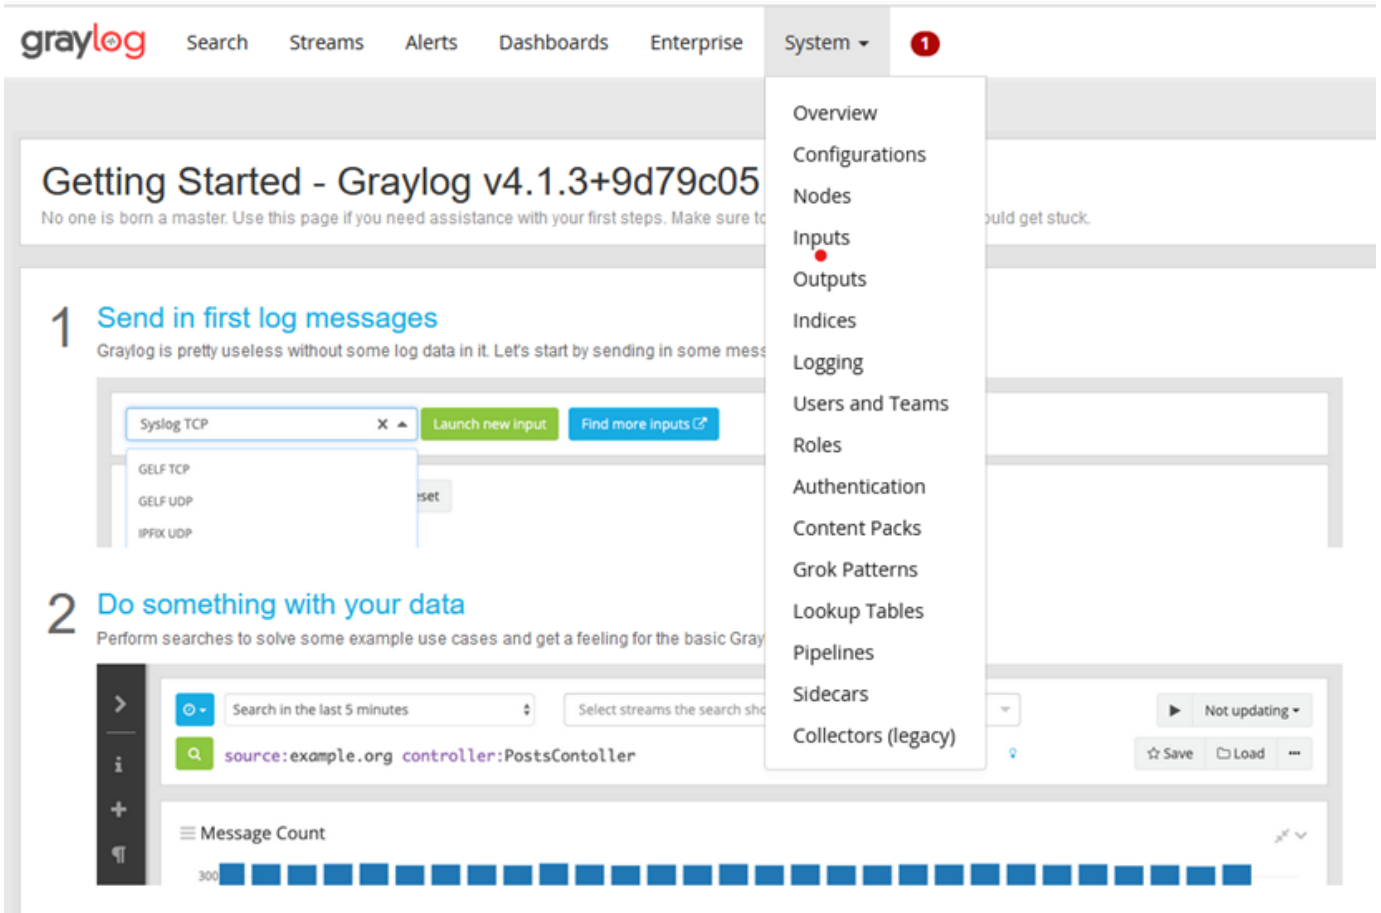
graylog Search Streams Alerts Dashboards Enterprise System 1

Overview
Configurations
Nodes
Inputs
Outputs
Indices
Logging
Users and Teams
Roles
Authentication
Content Packs
Grok Patterns
Lookup Tables
Pipelines
Sidecars
Collectors (legacy)

Getting Started - Graylog v4.1.3+9d79c05

No one is born a master. Use this page if you need assistance with your first steps. Make sure t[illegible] uld get stuck.

1 Send in first log messages

Graylog is pretty useless without some log data in it. Let's start by sending in some mess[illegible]

Syslog TCP × Launch new input Find more inputs

GELF TCP
GELF UDP
IPFIX UDP

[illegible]set

2 Do something with your data

Perform searches to solve some example use cases and get a feeling for the basic Gray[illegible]

Search in the last 5 minutes Select streams the search sho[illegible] Not updating

source:example.org controller:PostsContoller Save Load

Message Count

300